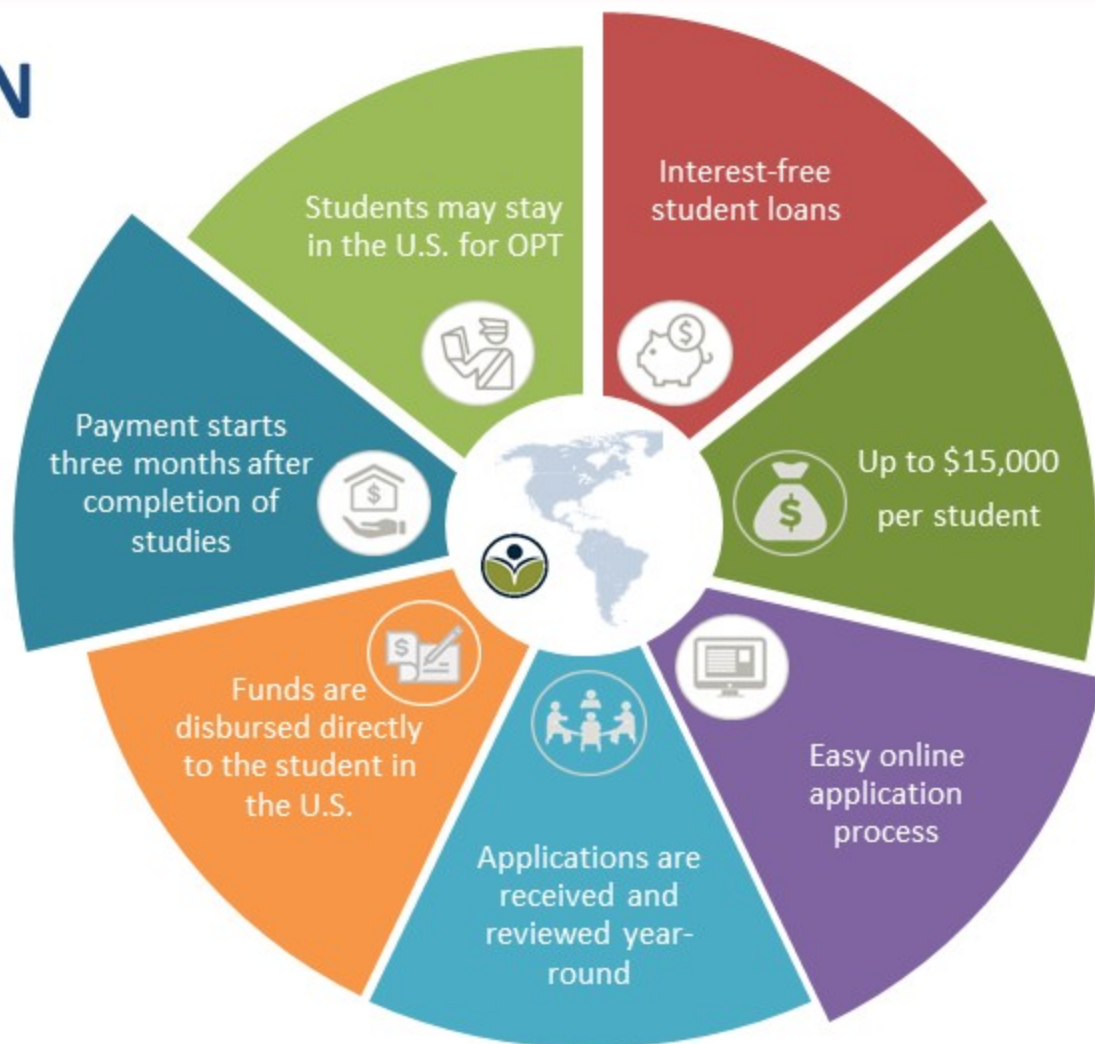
N

Interest-free student loans

Up to $15,000 per student

Easy online application process

Applications are received and reviewed year-round

Funds are disbursed directly to the student in the U.S.

Payment starts three months after completion of studies

Students may stay in the U.S. for OPT